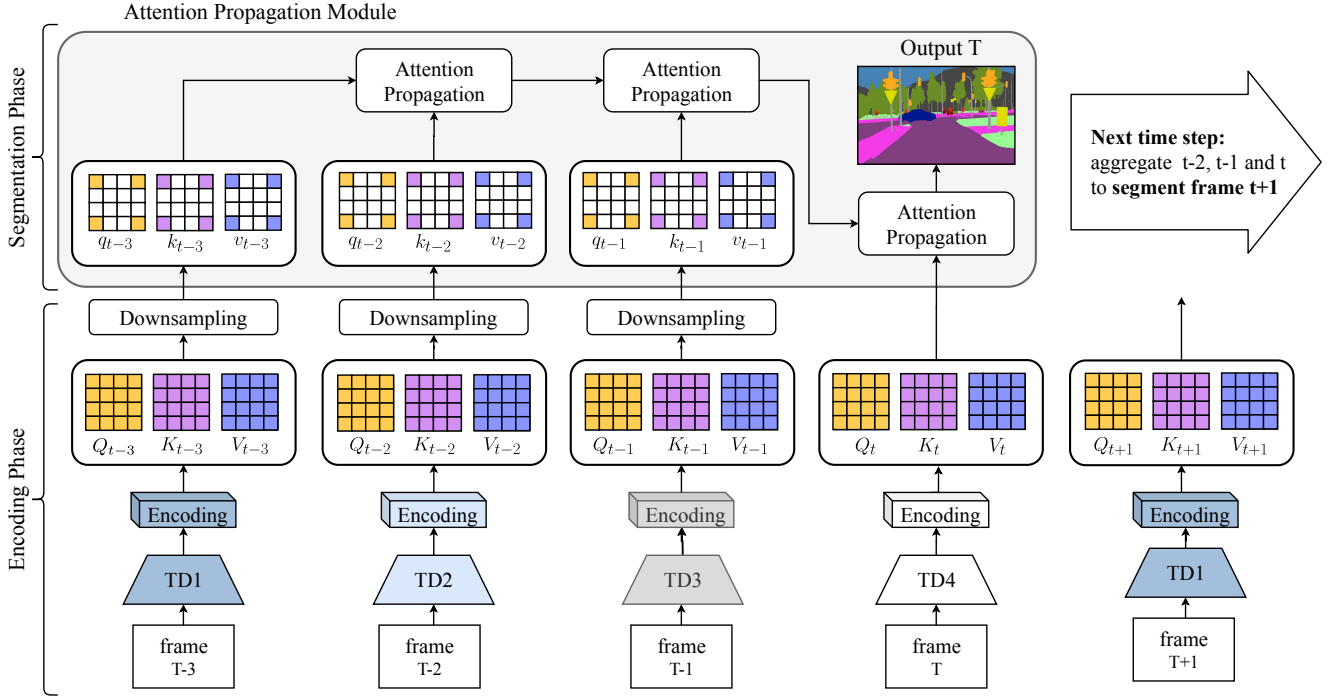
Attention Propagation Module

Segmentation Phase

Attention Propagation

Attention Propagation

Output T

Next time step: aggregate t-2, t-1 and t to segment frame t+1

$q_{t-3}$ $k_{t-3}$ $v_{t-3}$

$q_{t-2}$ $k_{t-2}$ $v_{t-2}$

$q_{t-1}$ $k_{t-1}$ $v_{t-1}$

Attention Propagation

Downsampling

Downsampling

Downsampling

Encoding Phase

$Q_{t-3}$ $K_{t-3}$ $V_{t-3}$

$Q_{t-2}$ $K_{t-2}$ $V_{t-2}$

$Q_{t-1}$ $K_{t-1}$ $V_{t-1}$

$Q_t$ $K_t$ $V_t$

$Q_{t+1}$ $K_{t+1}$ $V_{t+1}$

Encoding

Encoding

Encoding

Encoding

Encoding

TD1

TD2

TD3

TD4

TD1

frame T-3

frame T-2

frame T-1

frame T

frame T+1